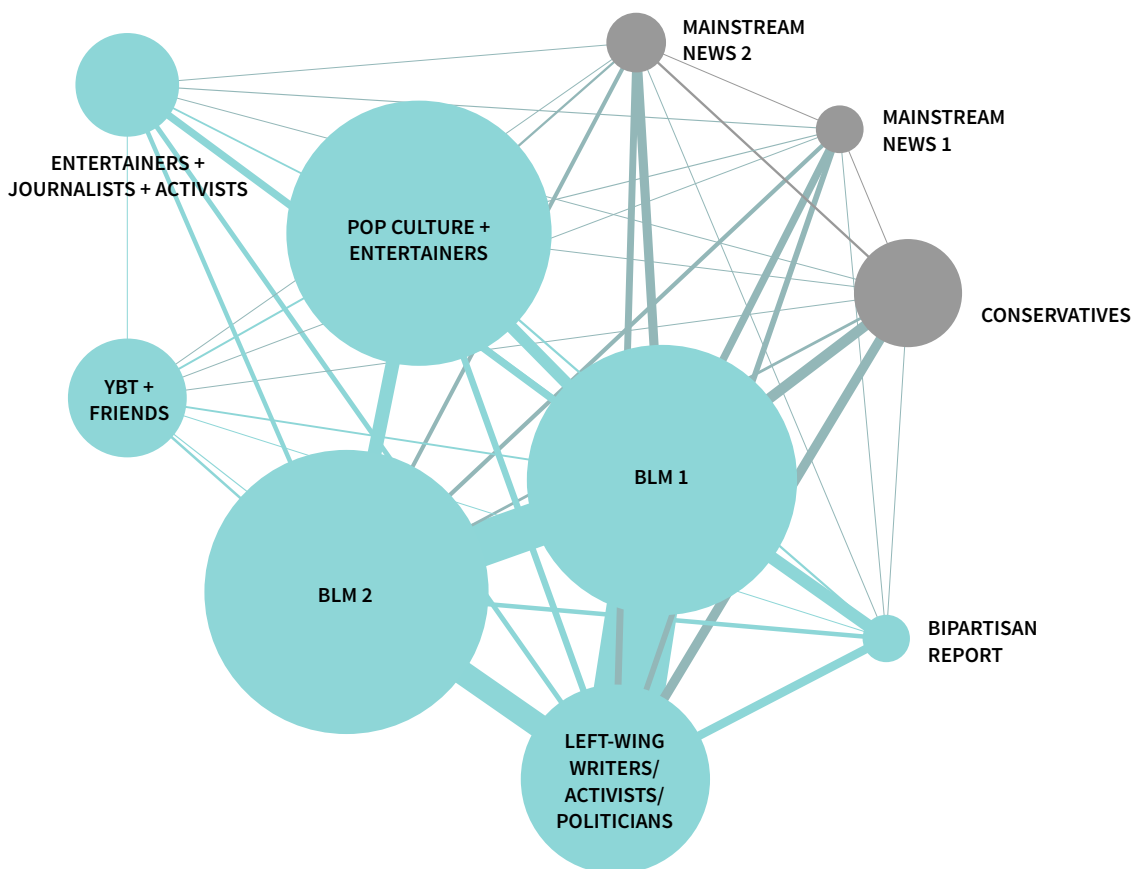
MAINSTREAM NEWS 2

MAINSTREAM NEWS 1

ENTERTAINERS + JOURNALISTS + ACTIVISTS

POP CULTURE + ENTERTAINERS

CONSERVATIVES

YBT + FRIENDS

BLM 1

BLM 2

BIPARTISAN REPORT

LEFT-WING WRITERS/ ACTIVISTS/ POLITICIANS